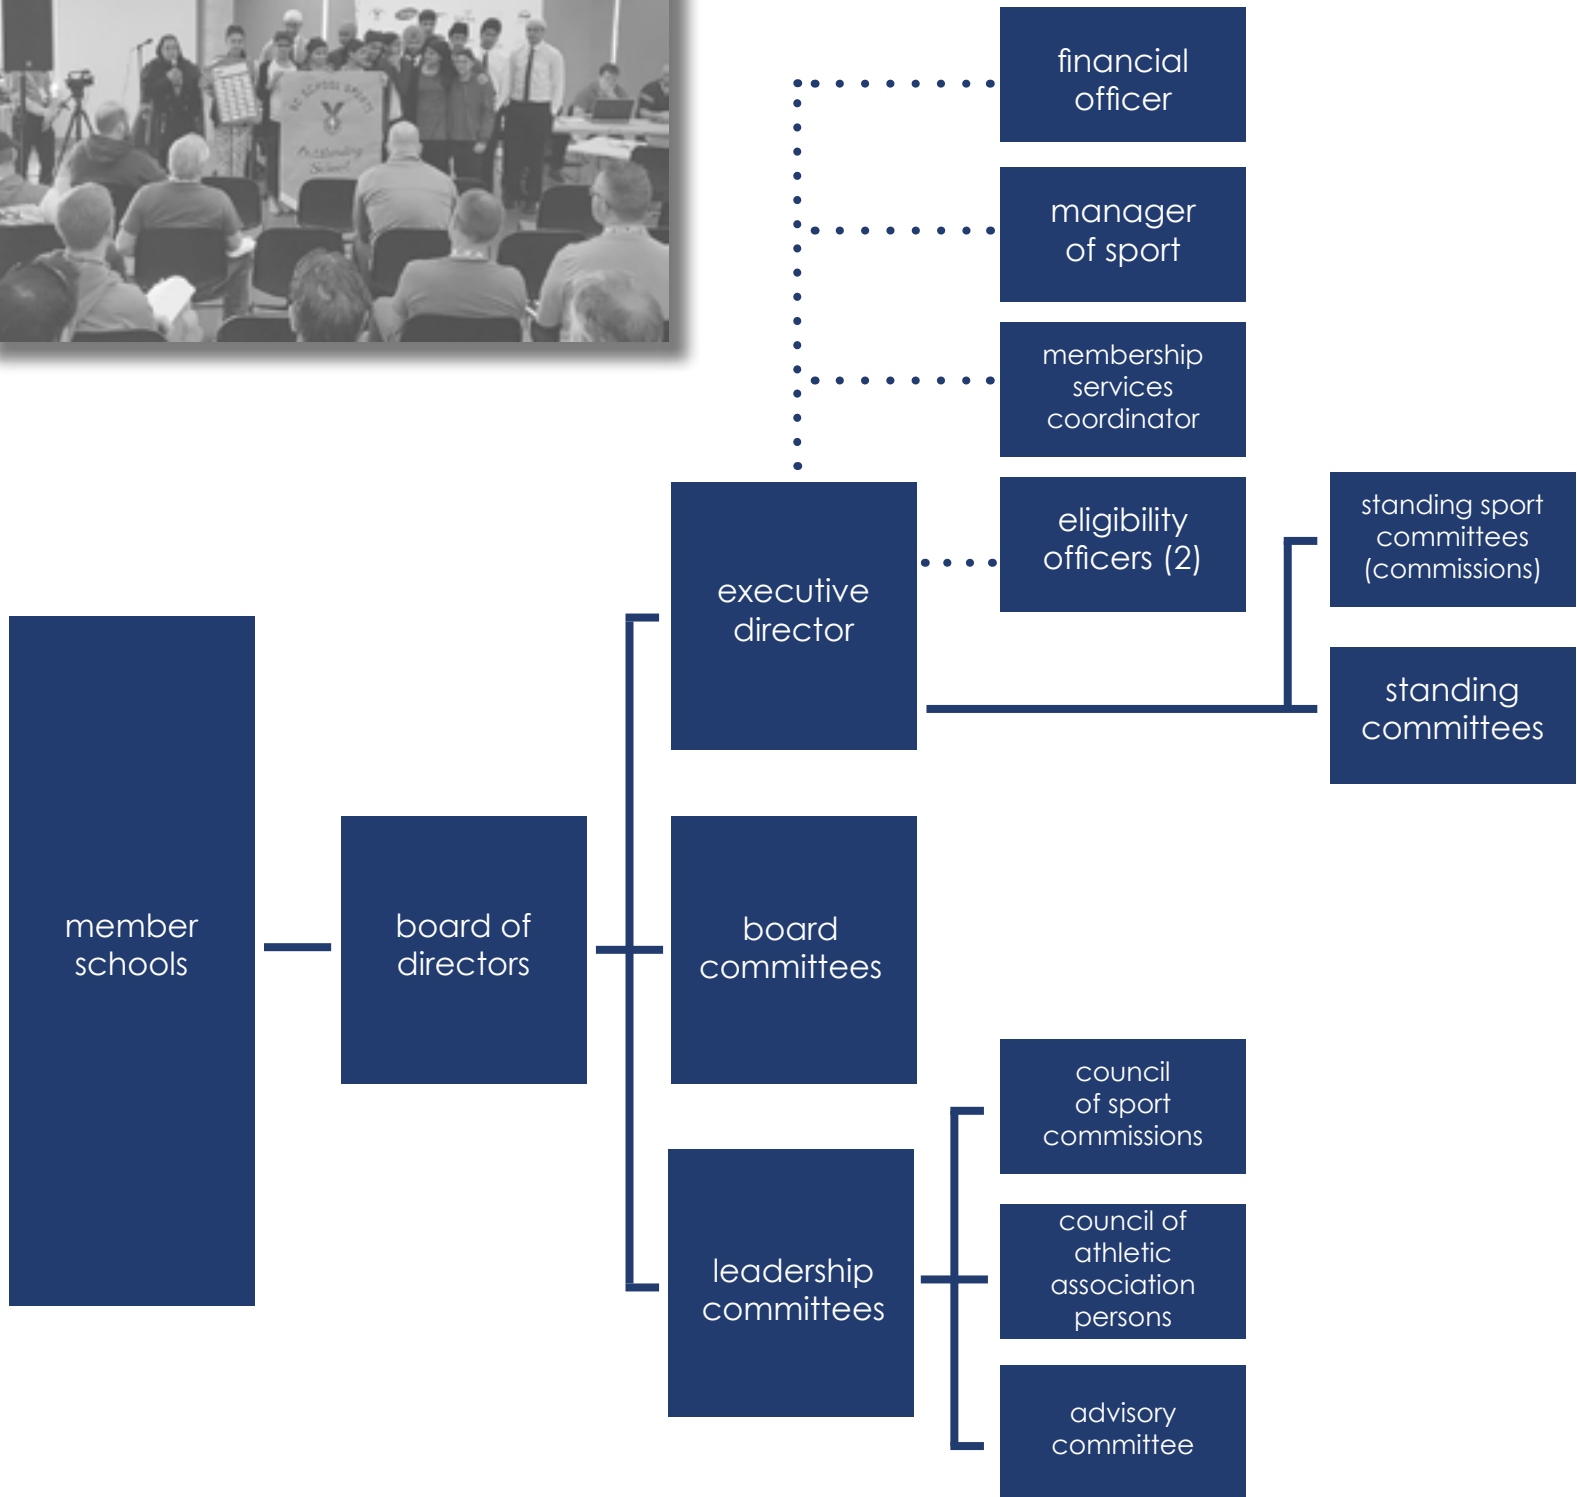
financial officer

manager of sport

membership services coordinator

eligibility officers (2)

executive director

standing sport committees (commissions)

standing committees

member schools

board of directors

board committees

council of sport commissions

leadership committees

council of athletic association persons

advisory committee